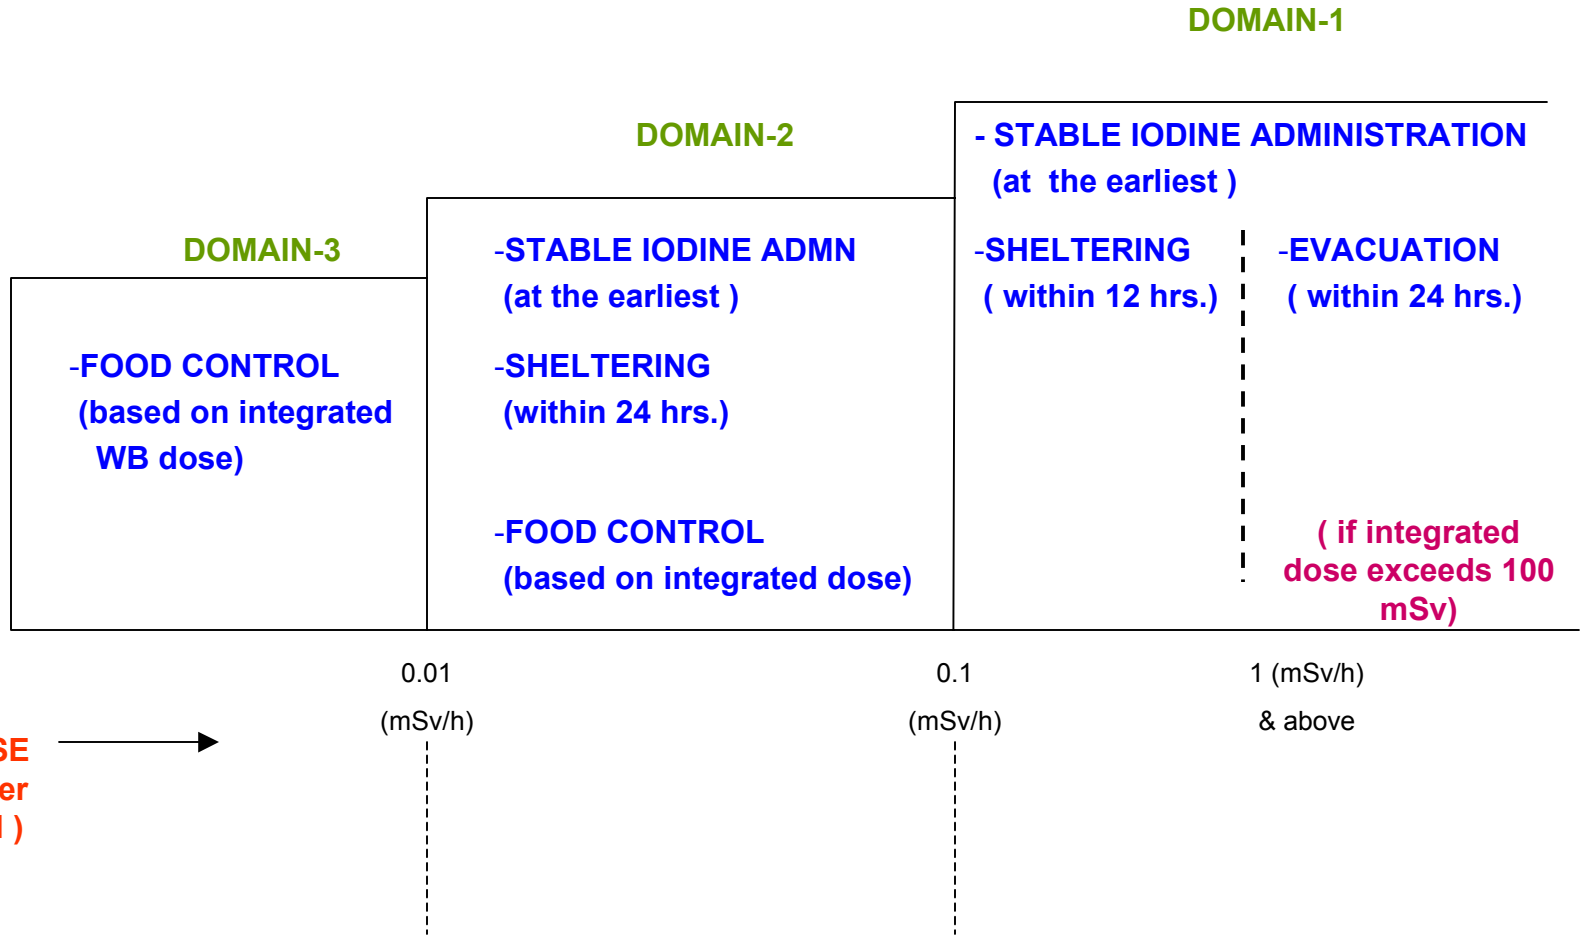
DOMAIN-1

DOMAIN-2

- STABLE IODINE ADMINISTRATION (at the earliest )

DOMAIN-3

-STABLE IODINE ADMN (at the earliest )

-SHELTERING ( within 12 hrs.)

-EVACUATION ( within 24 hrs.)

-FOOD CONTROL (based on integrated WB dose)

-SHELTERING (within 24 hrs.)

-FOOD CONTROL (based on integrated dose)

( if integrated dose exceeds 100 mSv)

0.01 (mSv/h)

0.1 (mSv/h)

1 (mSv/h) & above

SE
er
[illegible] )